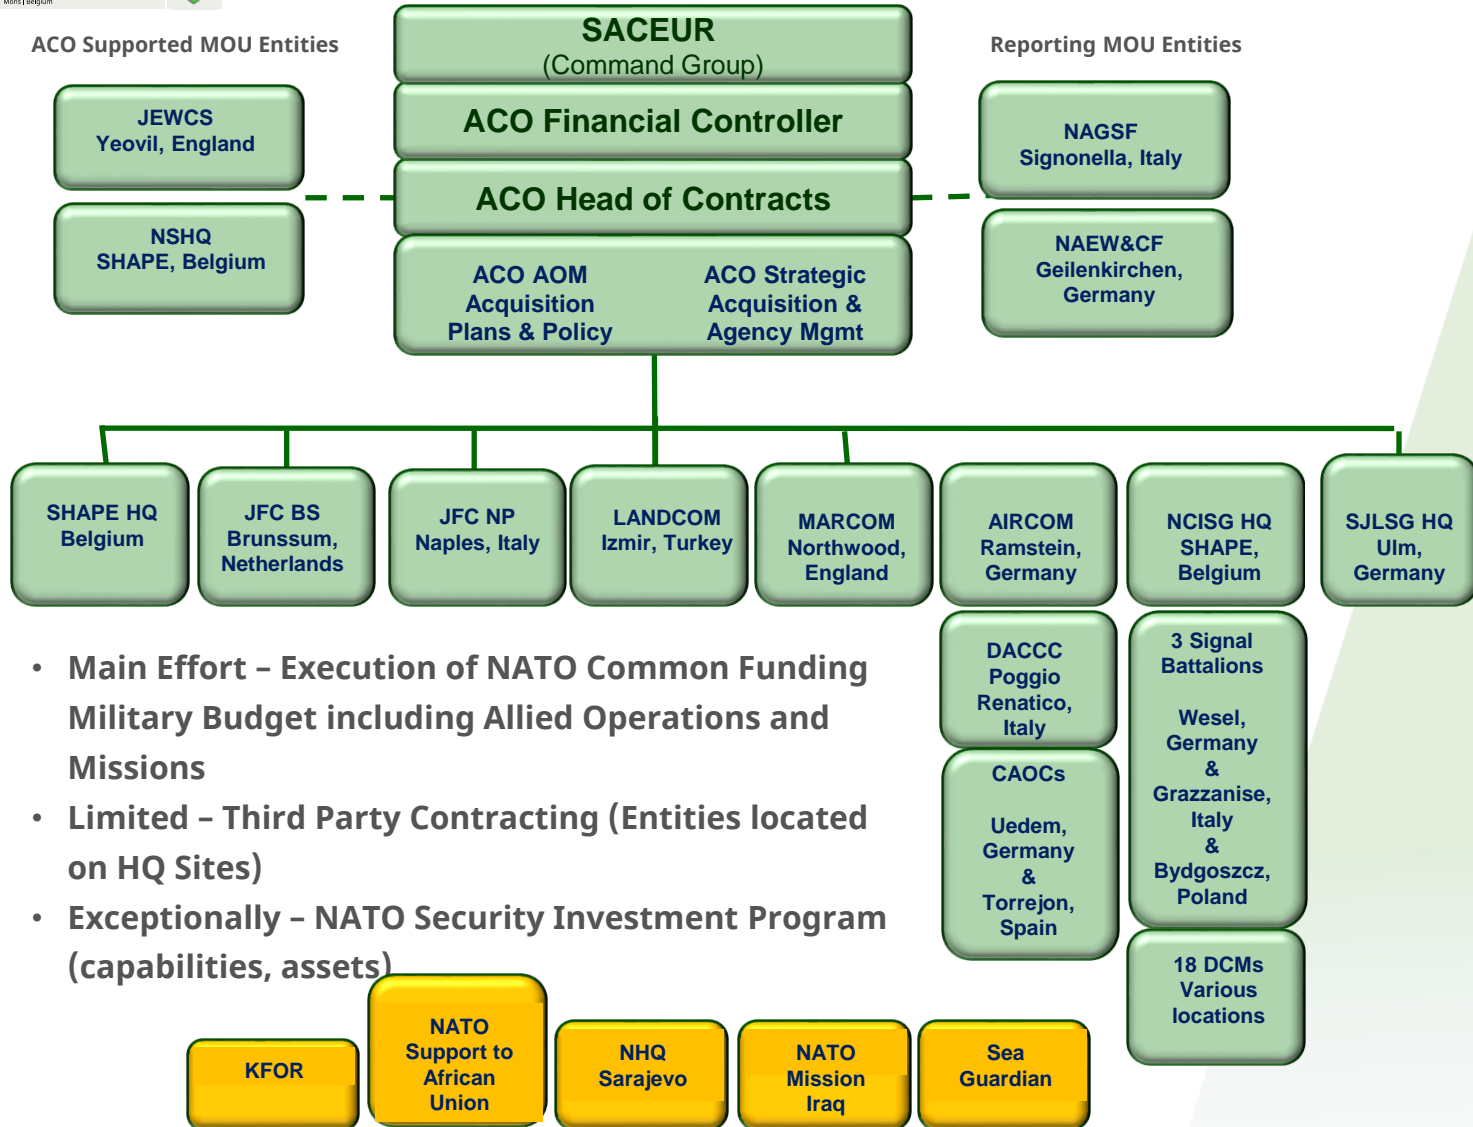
Mons | Belgium

ACO Supported MOU Entities

SACEUR
(Command Group)

Reporting MOU Entities

JEWCS
Yeovil, England

ACO Financial Controller

NAGSF
Signonella, Italy

NSHQ
SHAPE, Belgium

ACO Head of Contracts

NAEW&CF
Geilenkirchen, Germany

ACO AOM Acquisition Plans & Policy

ACO Strategic Acquisition & Agency Mgmt

SHAPE HQ
Belgium

JFC BS
Brunssum, Netherlands

JFC NP
Naples, Italy

LANDCOM
Izmir, Turkey

MARCOM
Northwood, England

AIRCOM
Ramstein, Germany

NCISG HQ
SHAPE, Belgium

SJLSG HQ
Ulm, Germany

DACCC
Poggio Renatico, Italy

CAOCs

Uedem, Germany
&
Torrejon, Spain

3 Signal Battalions

Wesel, Germany
&
Grazzanise, Italy
&
Bydgoszcz, Poland

18 DCMs
Various locations

• Main Effort – Execution of NATO Common Funding Military Budget including Allied Operations and Missions

• Limited – Third Party Contracting (Entities located on HQ Sites)

• Exceptionally – NATO Security Investment Program (capabilities, assets)

KFOR

NATO Support to African Union

NHQ Sarajevo

NATO Mission Iraq

Sea Guardian